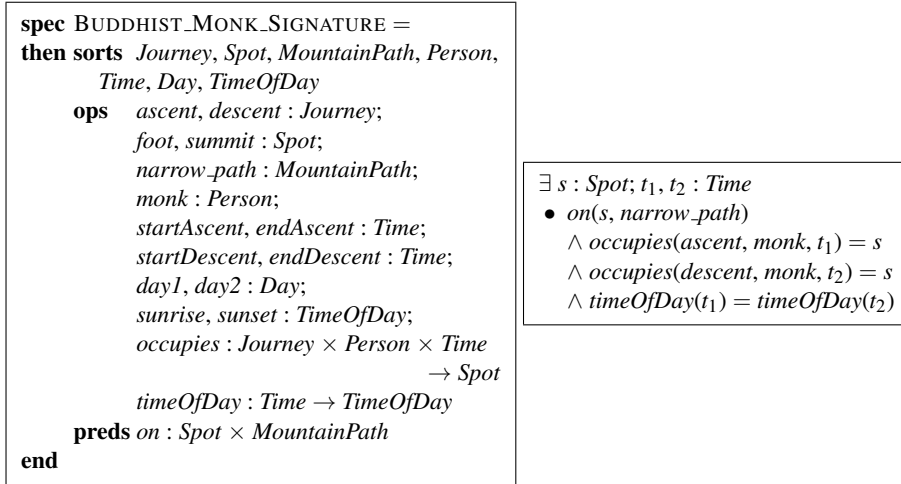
spec BUDDHIST_MONK_SIGNATURE =
then sorts Journey, Spot, MountainPath, Person, Time, Day, TimeOfDay
ops ascent, descent : Journey;
foot, summit : Spot;
narrow_path : MountainPath;
monk : Person;
startAscent, endAscent : Time;
startDescent, endDescent : Time;
day1, day2 : Day;
sunrise, sunset : TimeOfDay;
occupies : Journey $\times$ Person $\times$ Time $\rightarrow$ Spot
timeOfDay : Time $\rightarrow$ TimeOfDay
preds on : Spot $\times$ MountainPath
end

$\exists$ s : Spot; $t_1$, $t_2$ : Time
• on(s, narrow_path)
$\wedge$ occupies(ascent, monk, $t_1$) = s
$\wedge$ occupies(descent, monk, $t_2$) = s
$\wedge$ timeOfDay($t_1$) = timeOfDay($t_2$)